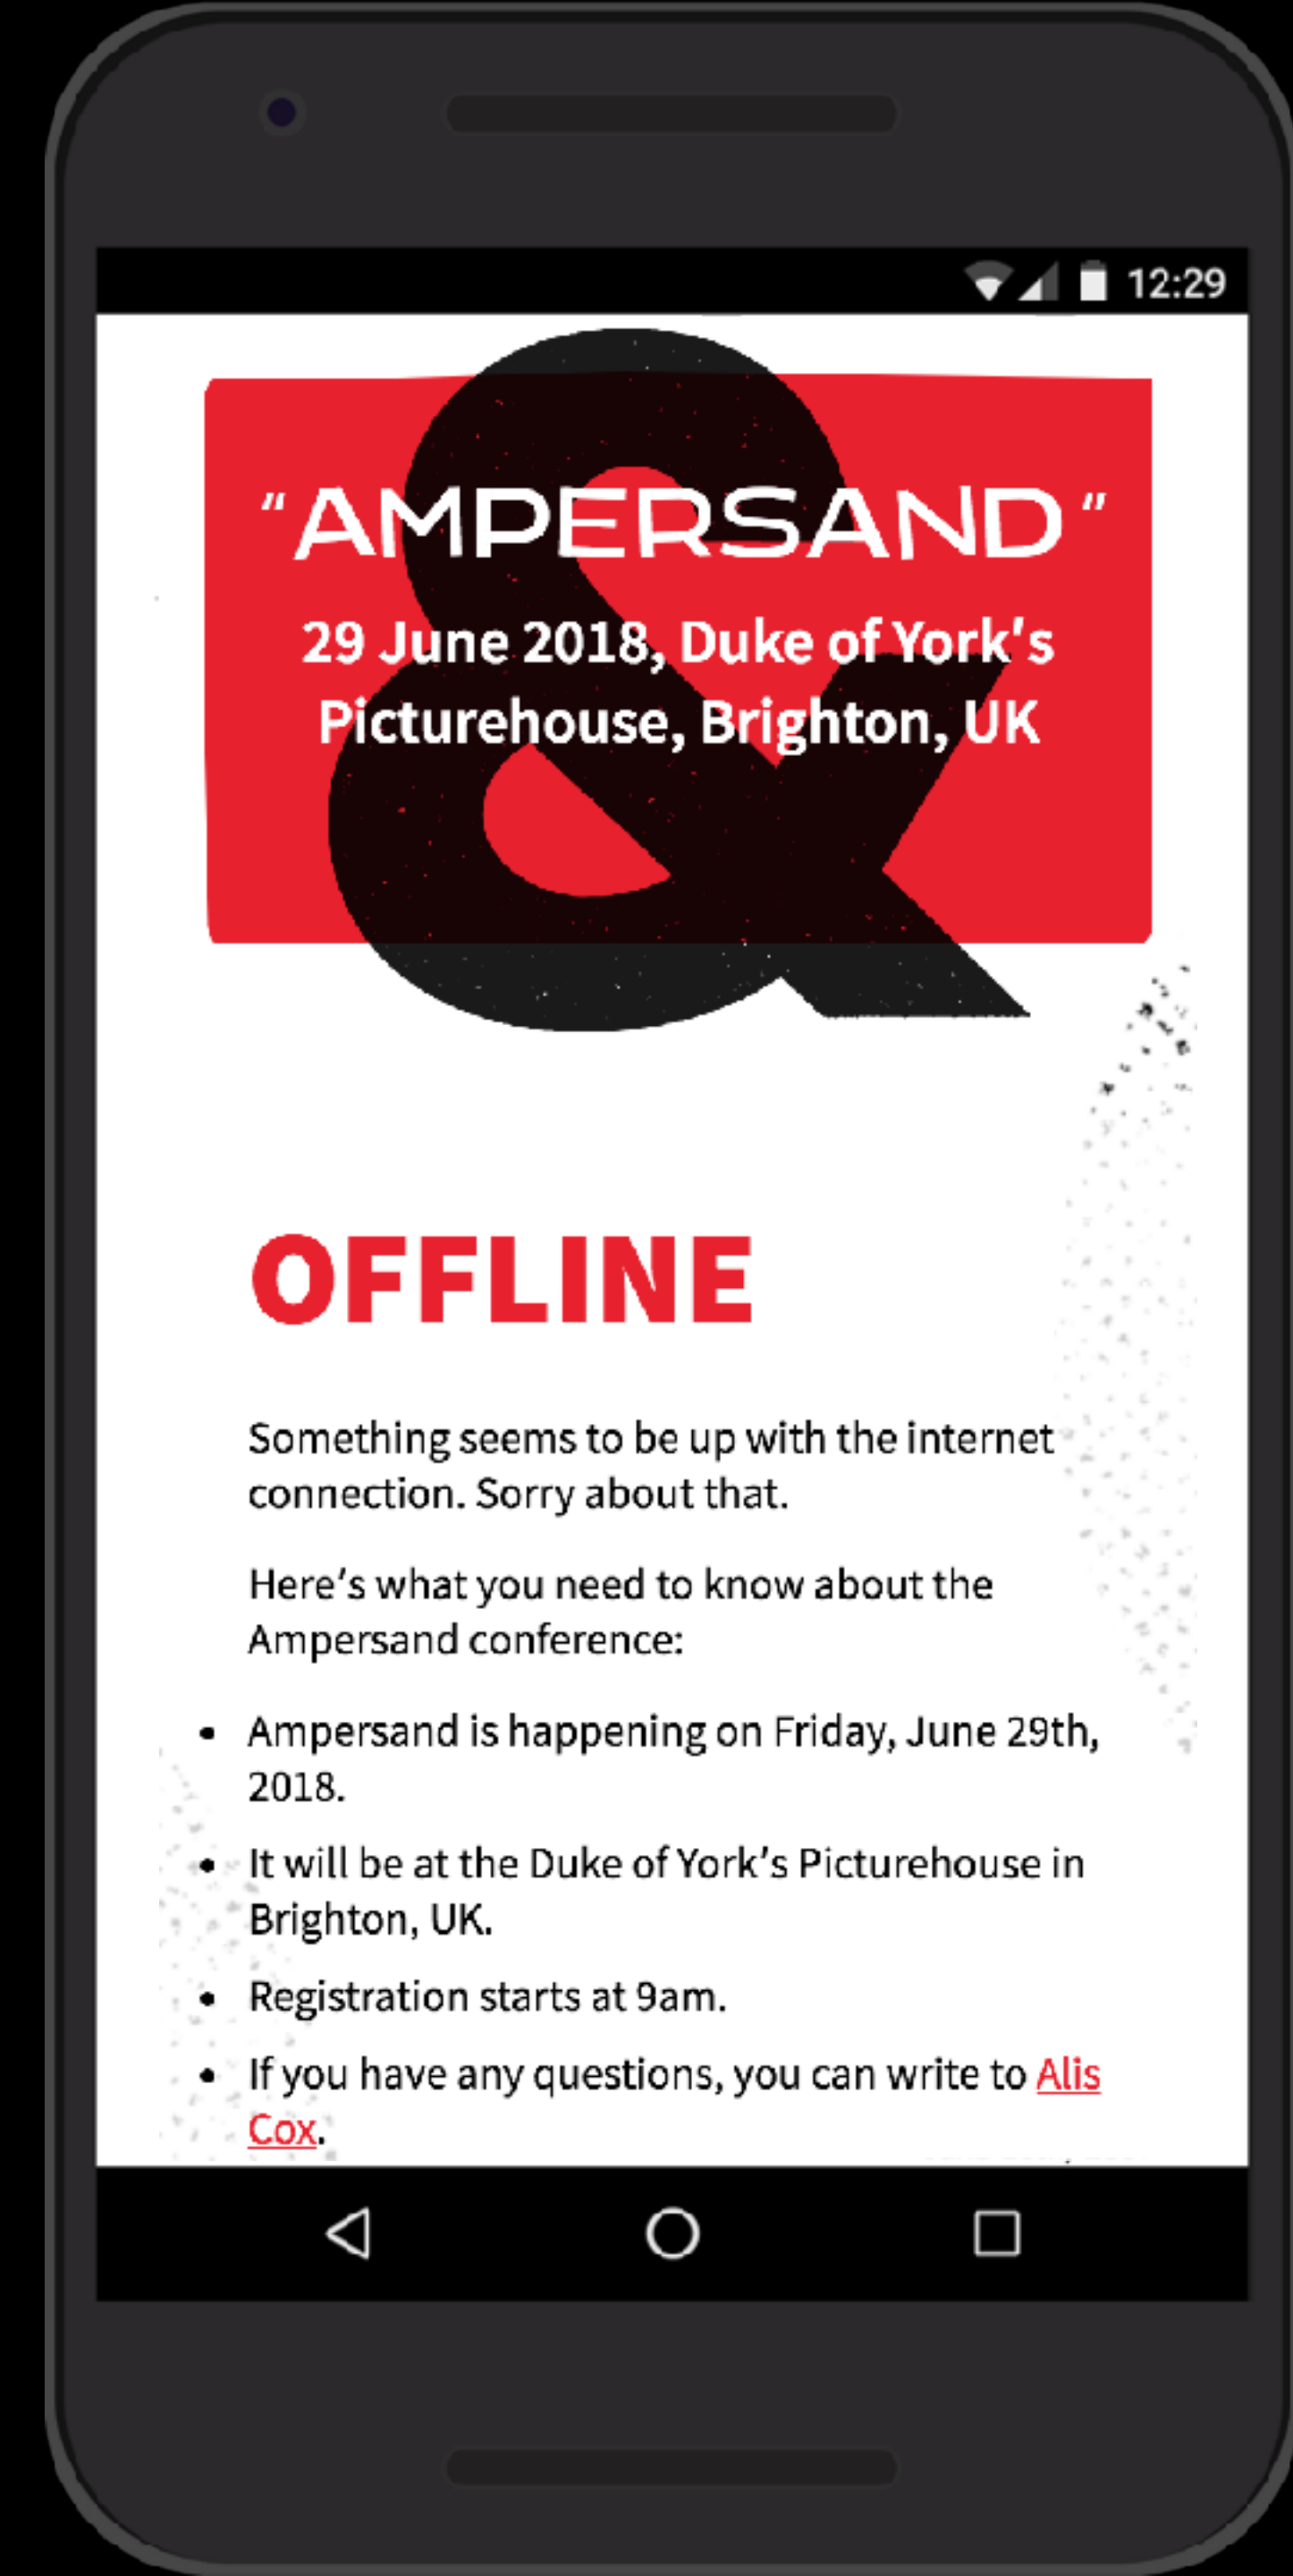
12:29

"AMPERSAND"

29 June 2018, Duke of York's Picturehouse, Brighton, UK

OFFLINE

Something seems to be up with the internet connection. Sorry about that.

Here's what you need to know about the Ampersand conference:

- Ampersand is happening on Friday, June 29th, 2018.
- It will be at the Duke of York's Picturehouse in Brighton, UK.
- Registration starts at 9am.
- If you have any questions, you can write to Alis Cox.